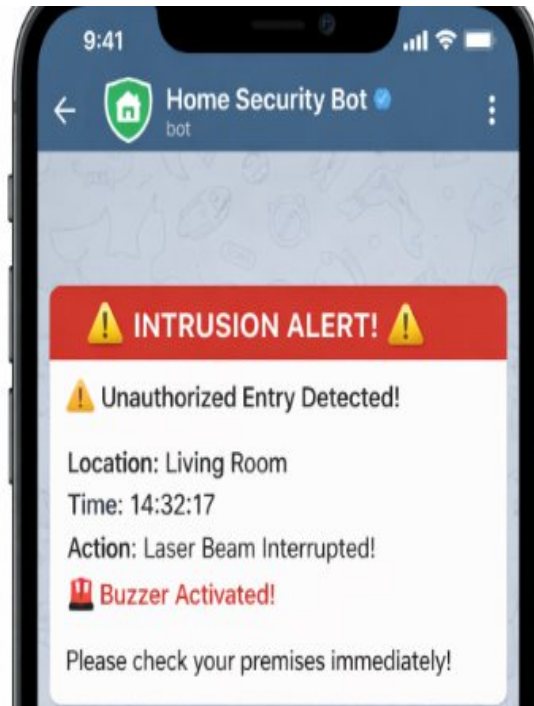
9:41

Home Security Bot
bot

⚠️ INTRUSION ALERT! ⚠️

⚠️ Unauthorized Entry Detected!

Location: Living Room
Time: 14:32:17
Action: Laser Beam Interrupted!
🚨 Buzzer Activated!

Please check your premises immediately!